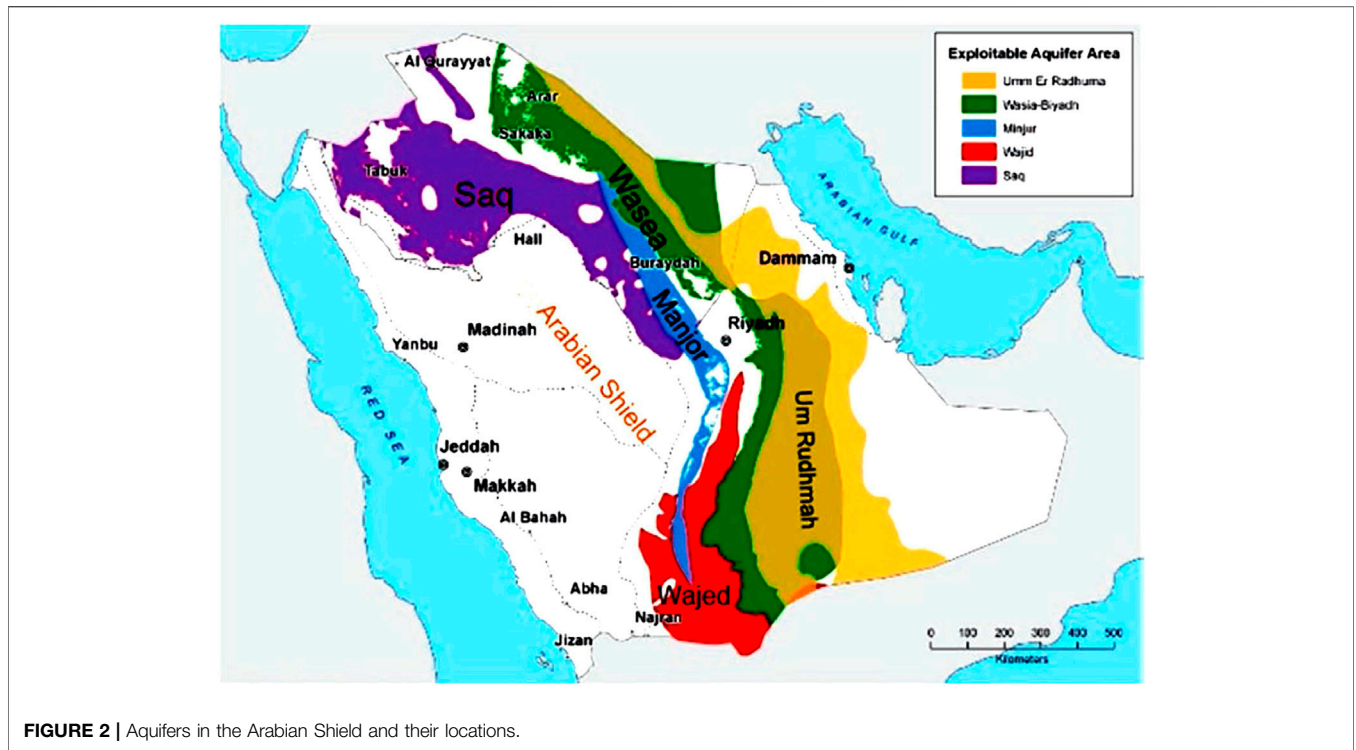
Exploitable Aquifer Area

Umm Er Radhuma

Wasia-Biyadh

Minjur

Wajid

Saq

Al Qurayyat

Arar

Sakaka

Tabuk

Saq

Wasea

Hail

Buraydah

Manjor

Dammam

ARABIAN GULF

Arabian Shield

Riyadh

Madinah

Yanbu

RED SEA

Um Rudhmah

Jeddah

Makkah

Al Bahah

Abha

Wajed

Najran

Jizan

0 100 200 300 400 500

Kilometers

FIGURE 2 | Aquifers in the Arabian Shield and their locations.